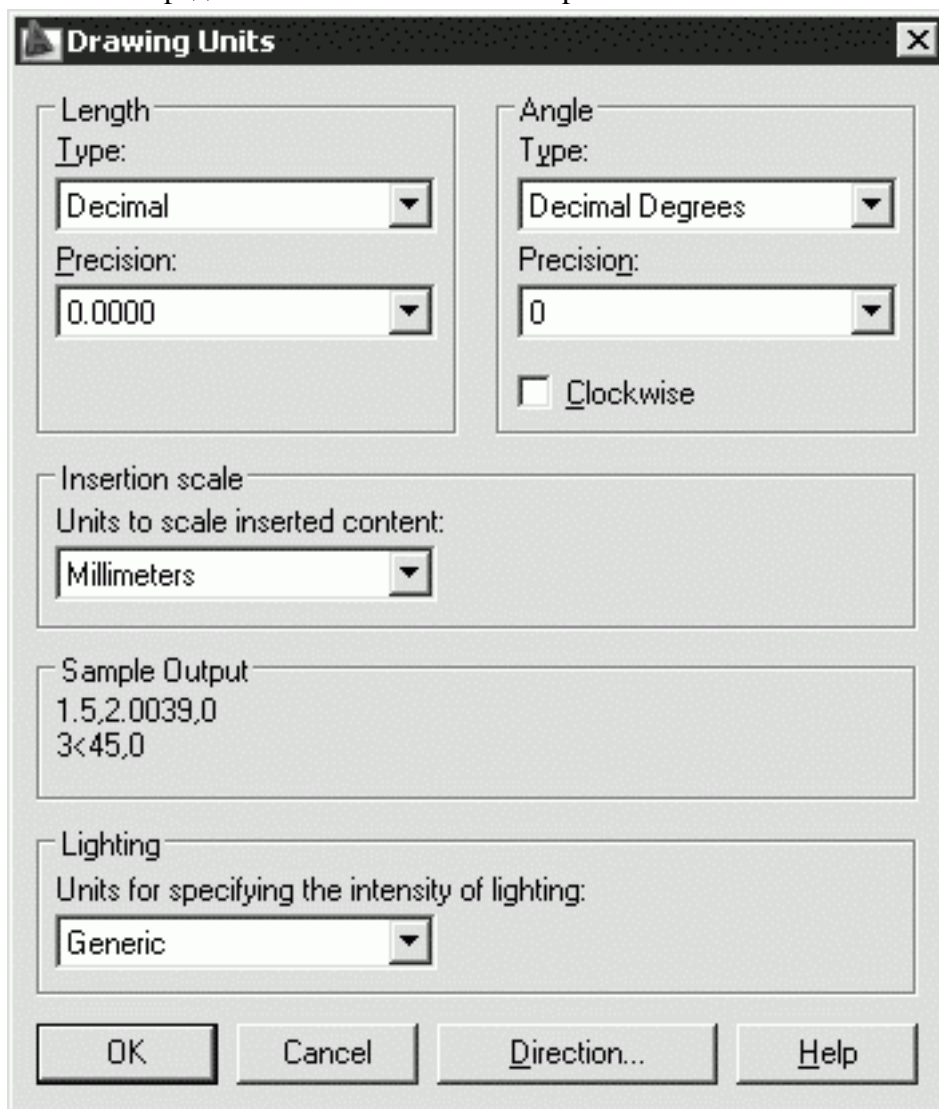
Drawing Units

Length
Type:
Decimal
Precision:
0.0000

Angle
Type:
Decimal Degrees
Precision:
0
Clockwise

Insertion scale
Units to scale inserted content:
Millimeters

Sample Output
1.5,2.0039,0
3<45,0

Lighting
Units for specifying the intensity of lighting:
Generic

OK
Cancel
Direction...
Help